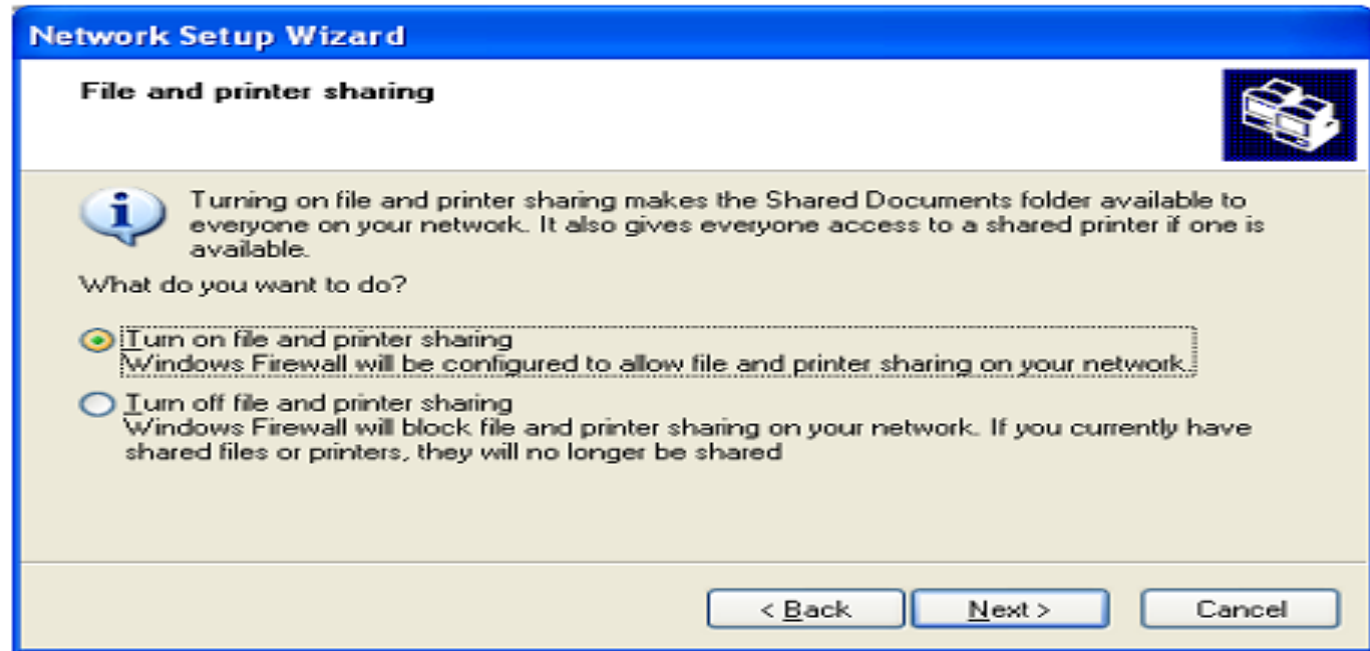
Network Setup Wizard

File and printer sharing

Turning on file and printer sharing makes the Shared Documents folder available to everyone on your network. It also gives everyone access to a shared printer if one is available.

What do you want to do?

Turn on file and printer sharing
Windows Firewall will be configured to allow file and printer sharing on your network.

Turn off file and printer sharing
Windows Firewall will block file and printer sharing on your network. If you currently have shared files or printers, they will no longer be shared

< Back

Next >

Cancel